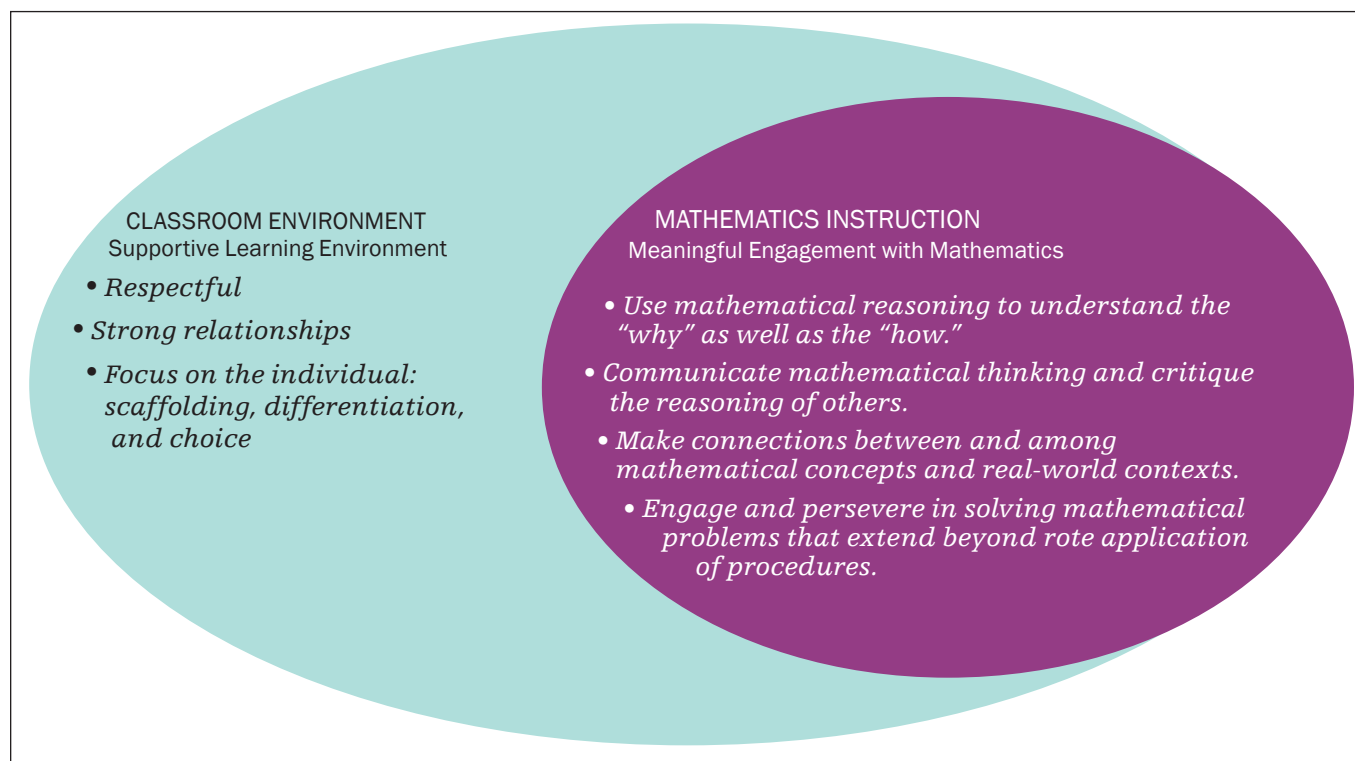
CLASSROOM ENVIRONMENT
Supportive Learning Environment

• Respectful
• Strong relationships
• Focus on the individual: scaffolding, differentiation, and choice

MATHEMATICS INSTRUCTION
Meaningful Engagement with Mathematics

• Use mathematical reasoning to understand the "why" as well as the "how."
• Communicate mathematical thinking and critique the reasoning of others.
• Make connections between and among mathematical concepts and real-world contexts.
• Engage and persevere in solving mathematical problems that extend beyond rote application of procedures.